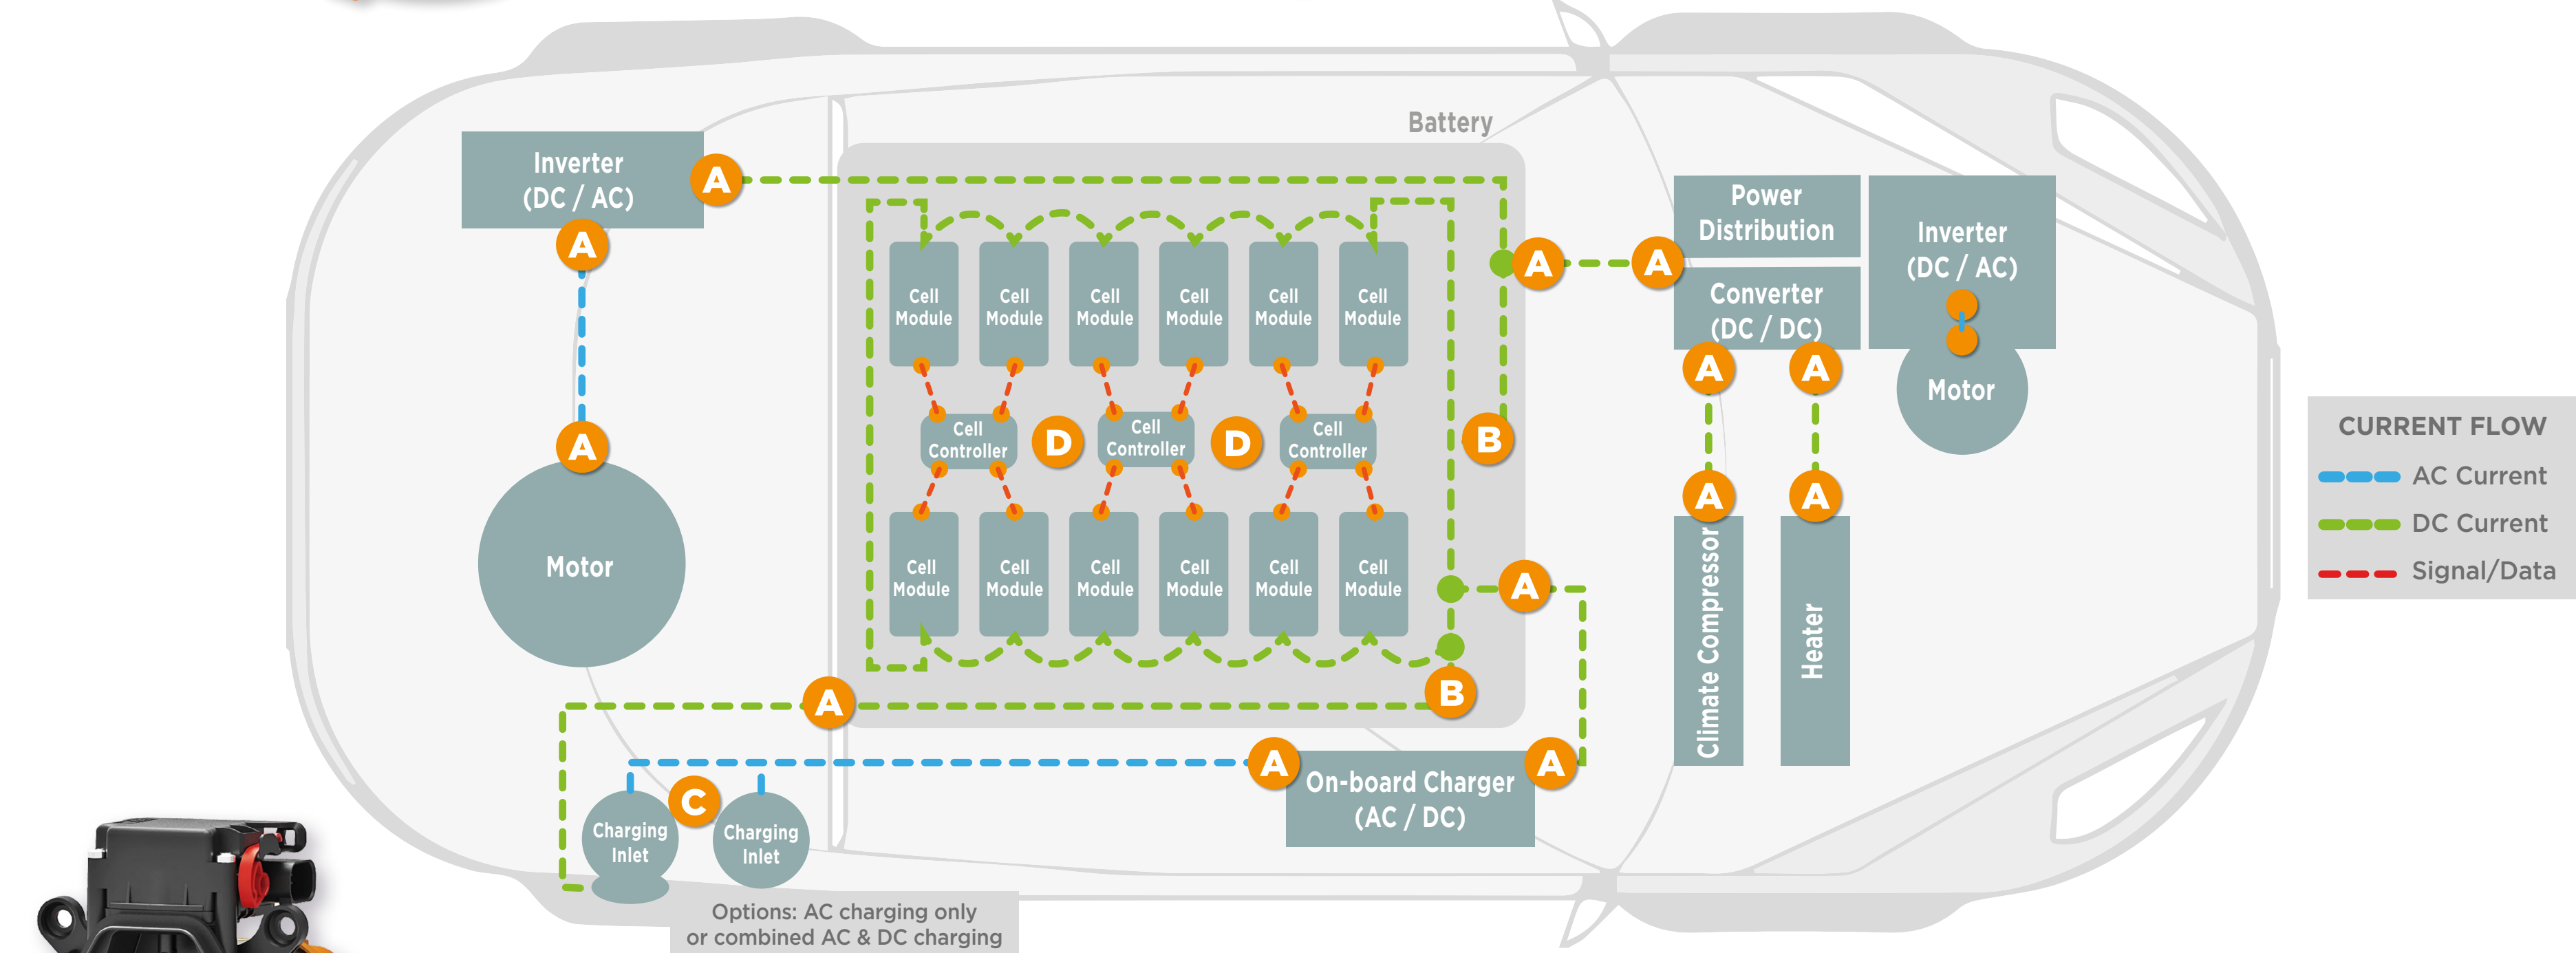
Inverter (DC / AC)

A

A

A

Motor

Battery

Cell Module

Cell Module

Cell Module

Cell Module

Cell Module

Cell Module

Cell Controller

D

Cell Controller

D

Cell Controller

Cell Module

Cell Module

Cell Module

Cell Module

Cell Module

Cell Module

A

B

A

B

A

A

Power Distribution

Converter (DC / DC)

A

A

A

A

Climate Compressor

Heater

Inverter (DC / AC)

Motor

A

On-board Charger (AC / DC)

A

Charging Inlet

C

Charging Inlet

Options: AC charging only or combined AC & DC charging

CURRENT FLOW

AC Current

DC Current

Signal/Data